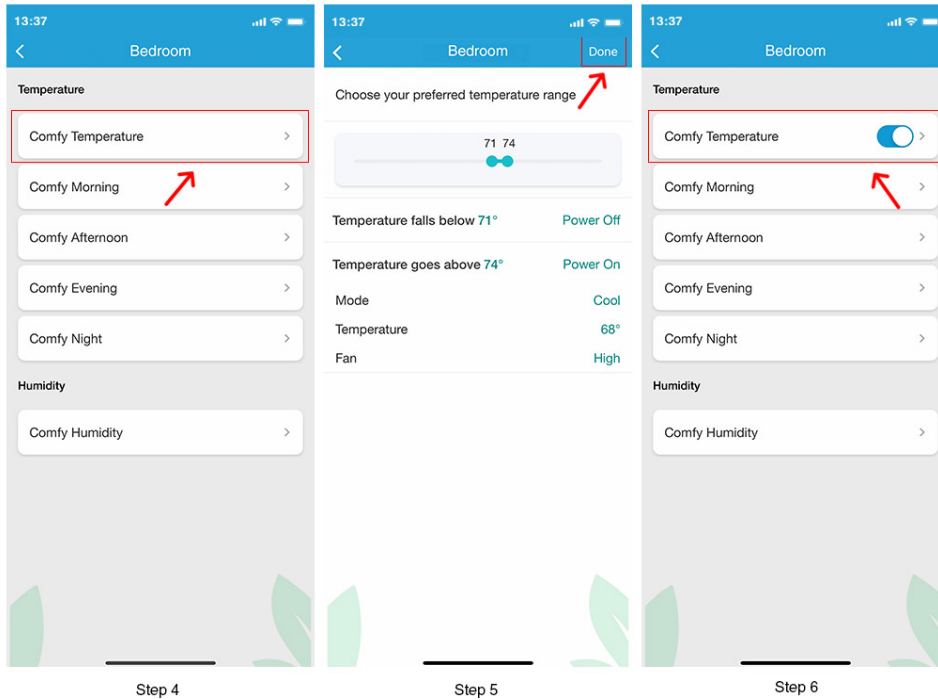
13:37

Bedroom

Temperature

Comfy Temperature

Comfy Morning

Comfy Afternoon

Comfy Evening

Comfy Night

Humidity

Comfy Humidity

Step 4

13:37

Bedroom

Done

Choose your preferred temperature range

71 74

Temperature falls below 71° Power Off

Temperature goes above 74° Power On

Mode Cool

Temperature 68°

Fan High

Step 5

13:37

Bedroom

Temperature

Comfy Temperature

Comfy Morning

Comfy Afternoon

Comfy Evening

Comfy Night

Humidity

Comfy Humidity

Step 6